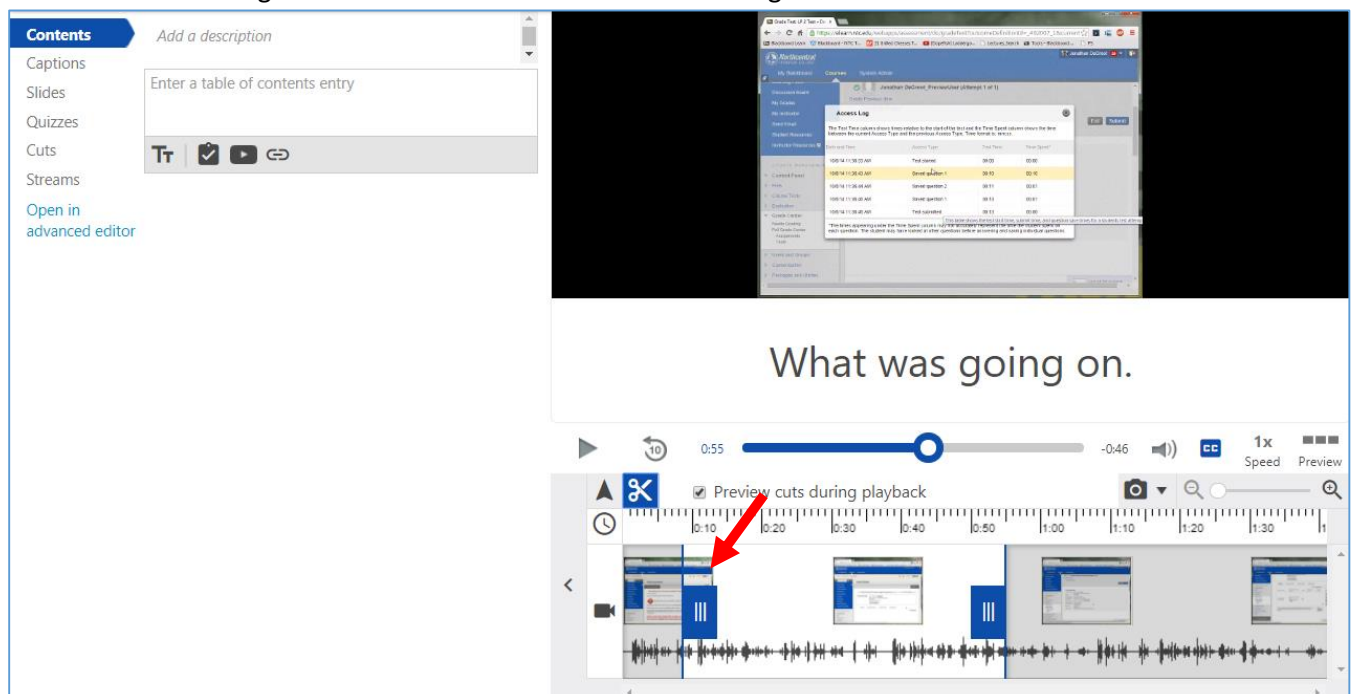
Contents
Captions
Slides
Quizzes
Cuts
Streams
Open in advanced editor

Add a description

Enter a table of contents entry

Access Log

| Date and Time | Access Type | Test Time | Time Spent |
|---|---|---|---|
| 10/8/14 11:36:22 AM | Test started | 00:00 | 00:00 |
| 10/8/14 11:36:43 AM | Saved question 1 | 00:10 | 00:10 |
| 10/8/14 11:36:46 AM | Saved question 2 | 00:11 | 00:01 |
| 10/8/14 11:36:48 AM | Saved question 3 | 00:13 | 00:01 |
| 10/8/14 11:36:48 AM | Test submitted | 00:13 | 00:00 |

What was going on.

0:55
-0:46
CC
1x
Speed
Preview

Preview cuts during playback

0:10
0:20
0:30
0:40
0:50
1:00
1:10
1:20
1:30